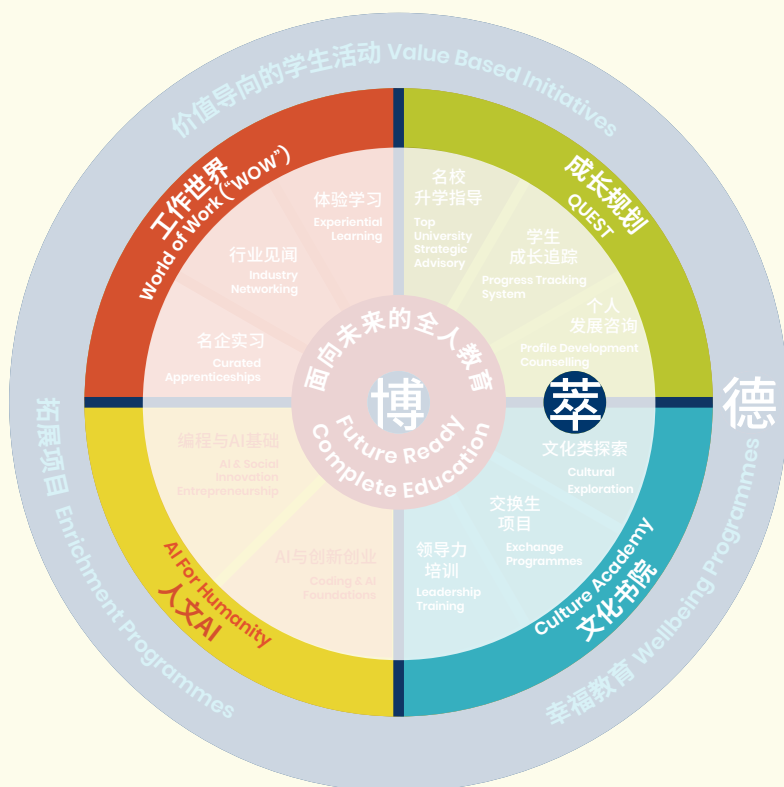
价值导向的学生活动 Value Based Initiatives

拓展项目 Enrichment Programmes

幸福教育 Wellbeing Programmes

德

工作世界
World of Work ("WOW")

体验学习
Experiential Learning

行业见闻
Industry Networking

名企实习
Curated Apprenticeships

成长规划
QUEST

名校升学指导
Top University Strategic Advisory

学生成长追踪
Progress Tracking System

个人发展咨询
Profile Development Counselling

面向未来的全人教育

博

萃

Future Ready Complete Education

编程与AI基础
AI & Social Innovation Entrepreneurship

AI与创新创业
Coding & AI Foundations

AI For Humanity
人文AI

文化类探索
Cultural Exploration

交换生项目
Exchange Programmes

领导力培训
Leadership Training

Culture Academy
文化书院